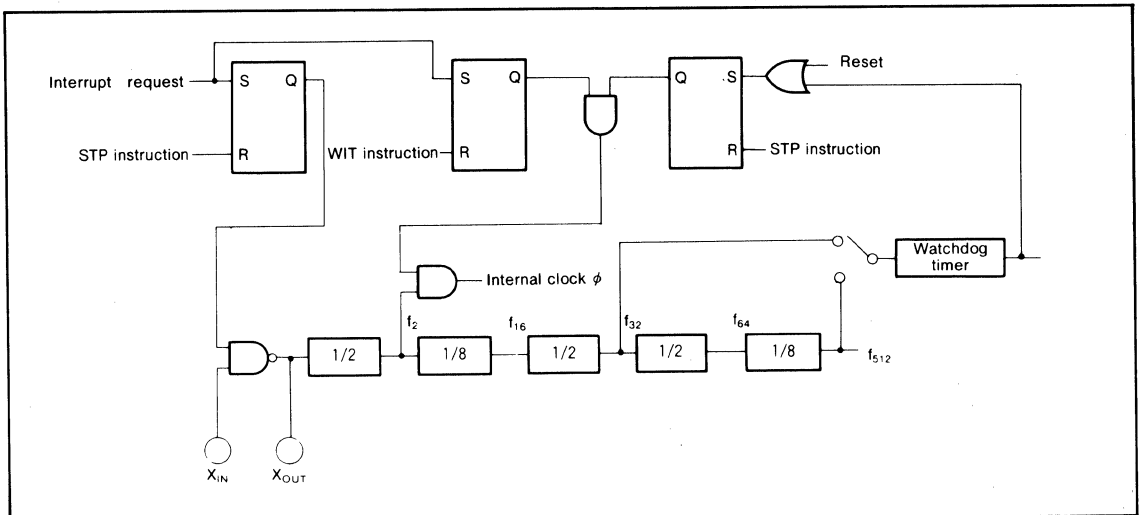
Interrupt request
S
Q
STP instruction
R
S
Q
WIT instruction
R
Q
S
R
Reset
STP instruction
Watchdog timer
Internal clock $\phi$
$f_2$
$f_{16}$
$f_{32}$
$f_{64}$
1/2
1/8
1/2
1/2
1/8
$f_{512}$
$X_{IN}$
$X_{OUT}$